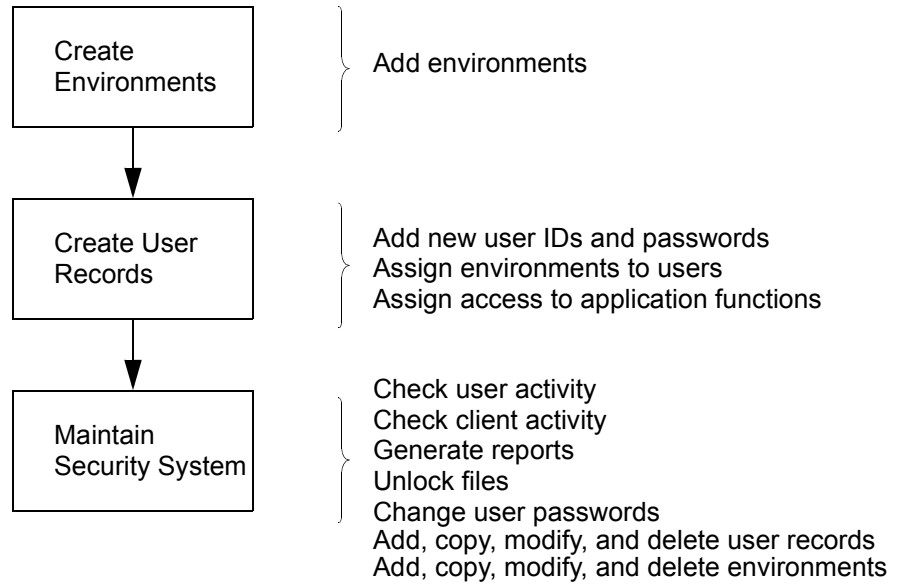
Create Environments

Add environments

Create User Records

Add new user IDs and passwords
Assign environments to users
Assign access to application functions

Maintain Security System

Check user activity
Check client activity
Generate reports
Unlock files
Change user passwords
Add, copy, modify, and delete user records
Add, copy, modify, and delete environments